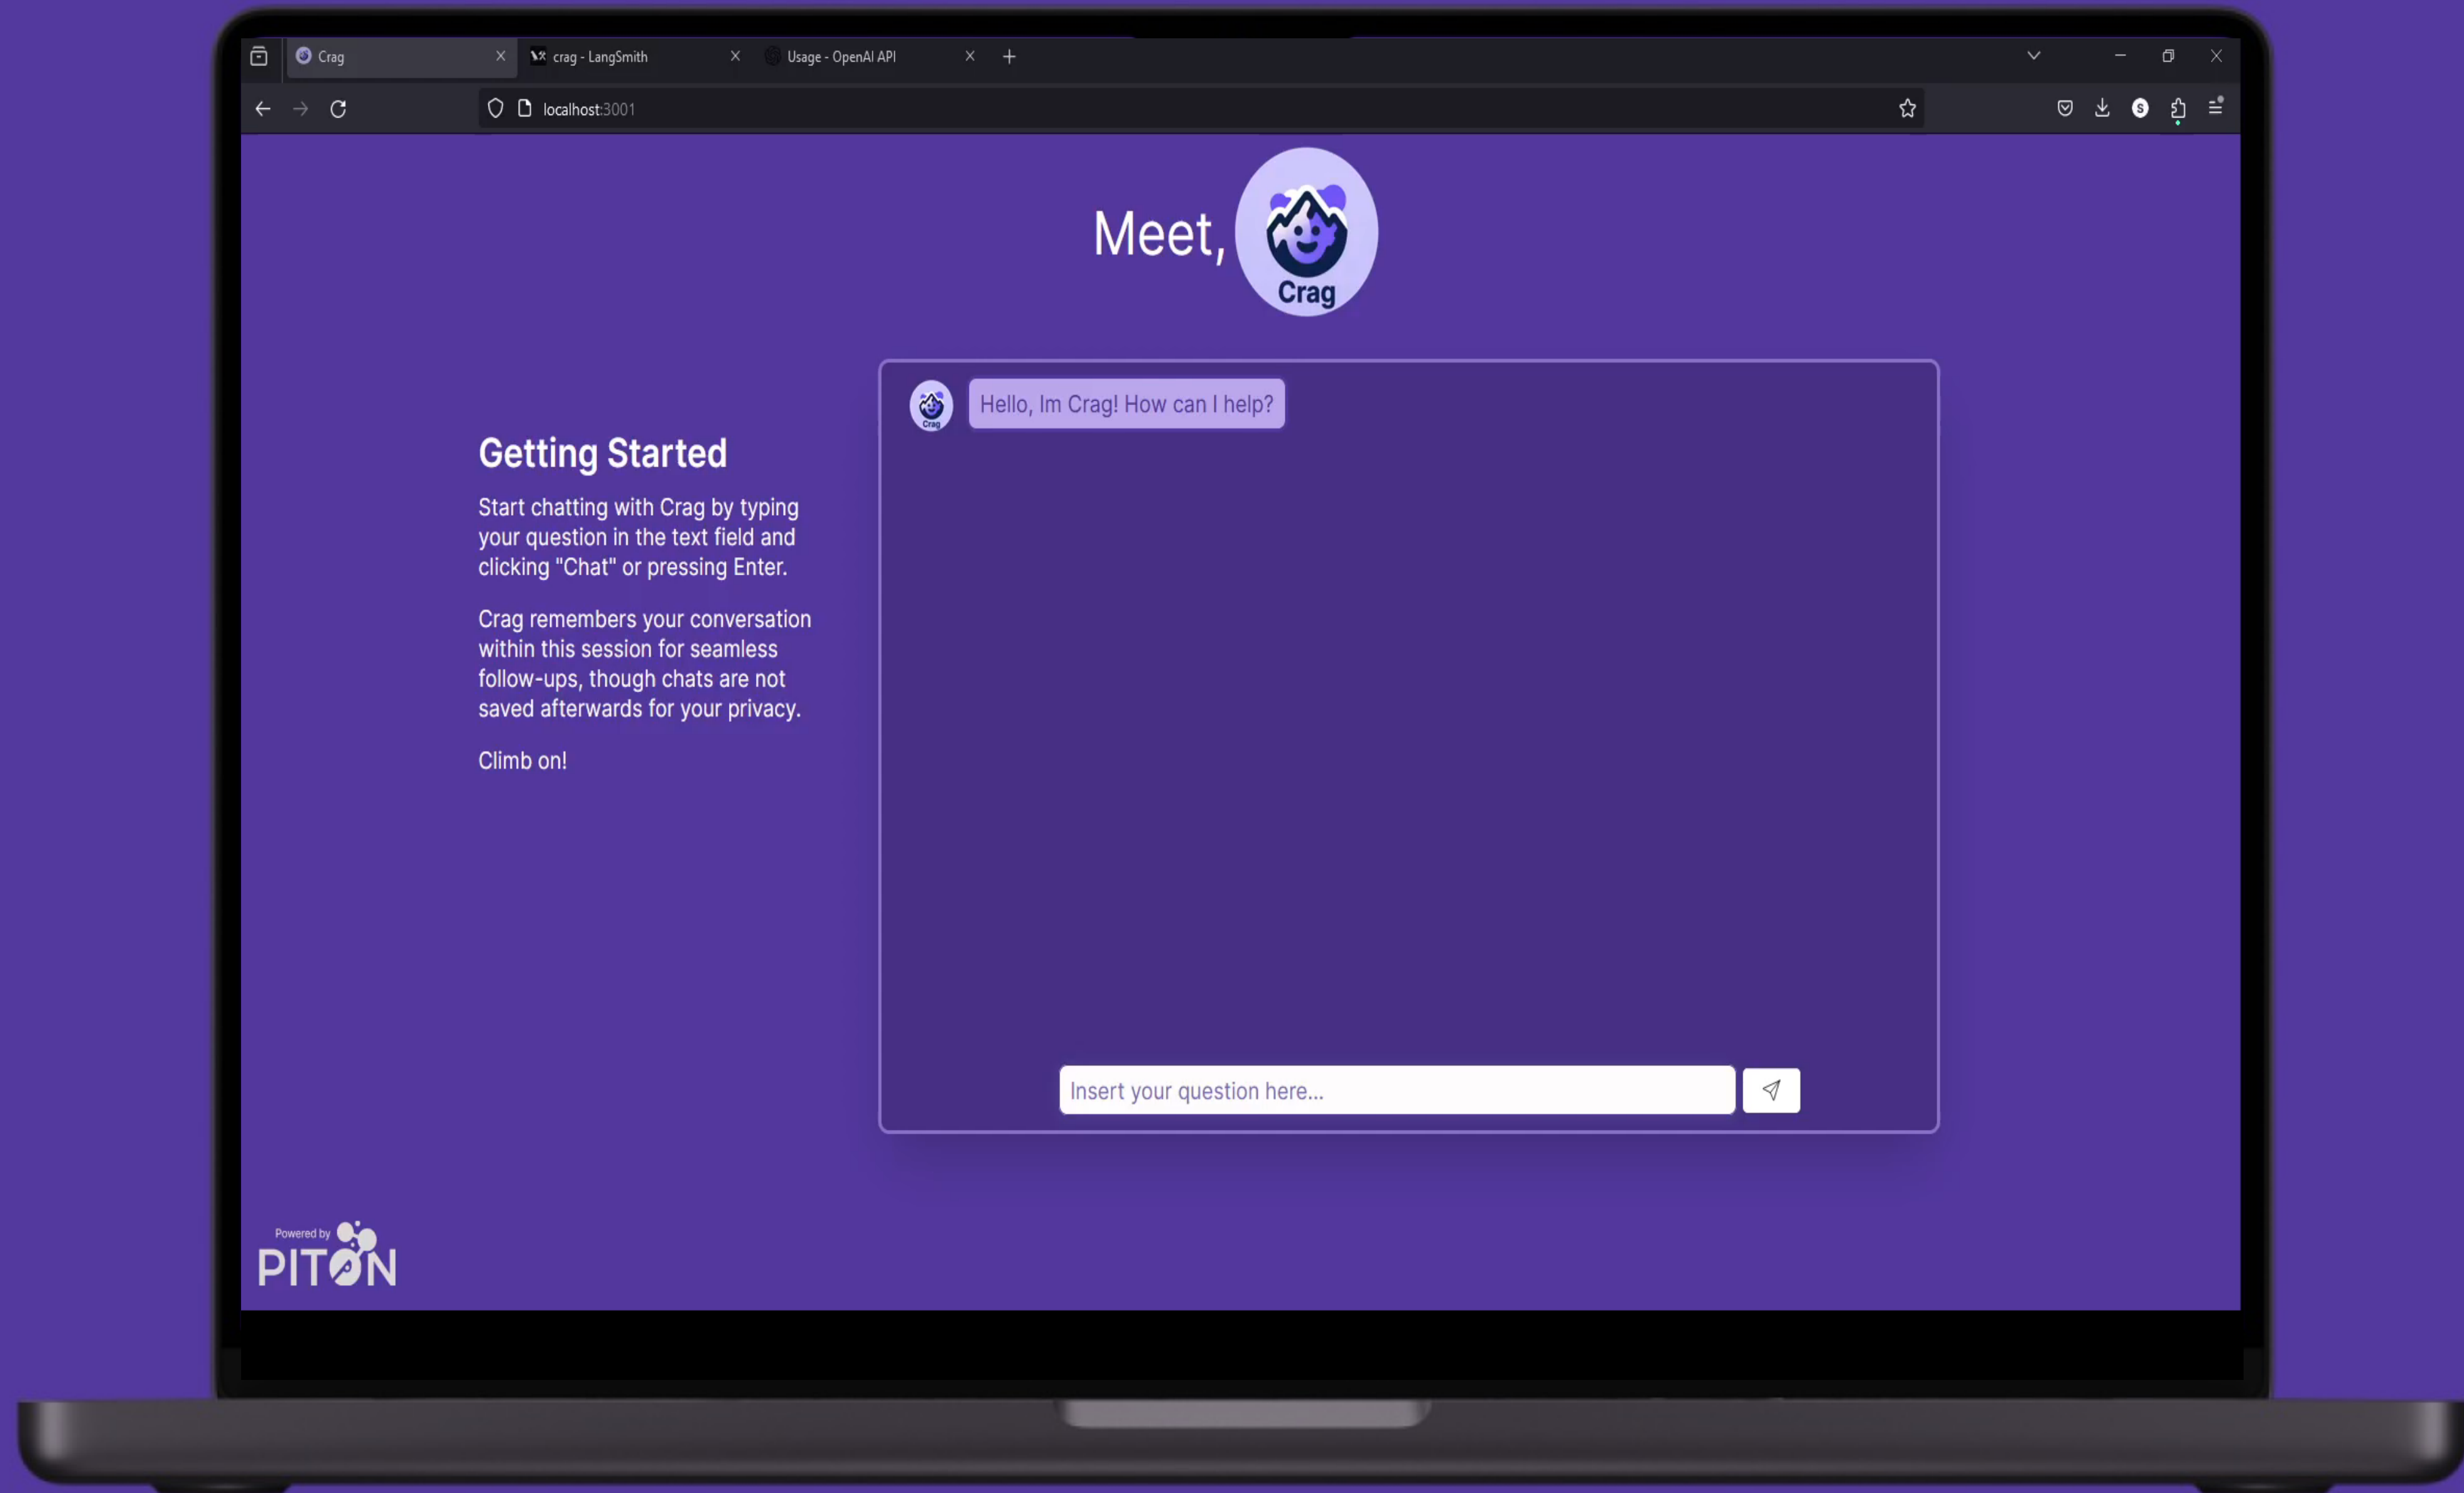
Crag
crag - LangSmith
Usage - OpenAI API

localhost:3001

Meet, Crag

Getting Started

Start chatting with Crag by typing your question in the text field and clicking "Chat" or pressing Enter.

Crag remembers your conversation within this session for seamless follow-ups, though chats are not saved afterwards for your privacy.

Climb on!

Crag
Hello, Im Crag! How can I help?

Insert your question here...

Powered by
PITON